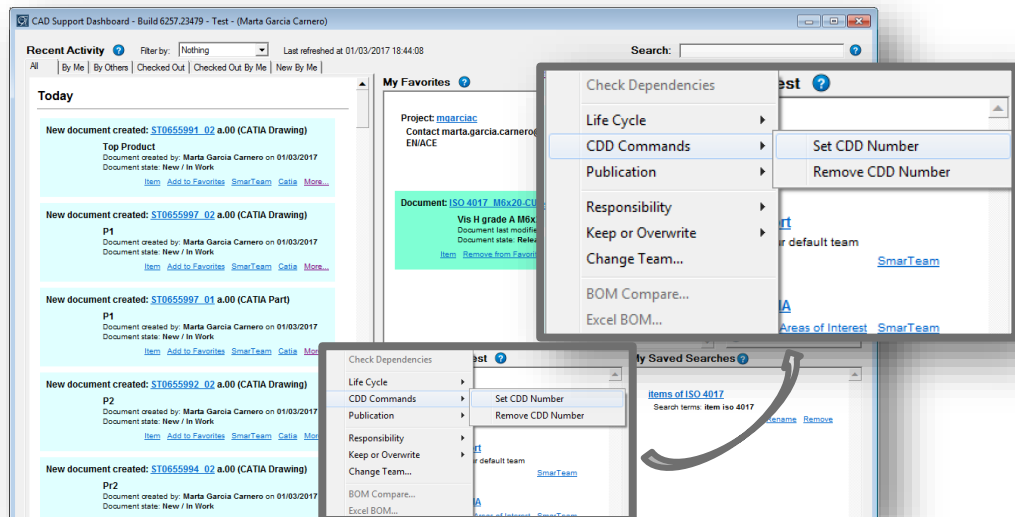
CAD Support Dashboard - Build 6257.23479 - Test - (Marta Garcia Carnero)

Recent Activity
Filter by: Nothing
Last refreshed at 01/03/2017 18:44:08
Search:

All | By Me | By Others | Checked Out | Checked Out By Me | New By Me

Today

New document created: ST0655991_02 a.00 (CATIA Drawing)
Top Product
Document created by: Marta Garcia Carnero on 01/03/2017
Document state: New / In Work
Item Add to Favorites SmarTeam Catia More...

New document created: ST0655997_02 a.00 (CATIA Drawing)
P1
Document created by: Marta Garcia Carnero on 01/03/2017
Document state: New / In Work
Item Add to Favorites SmarTeam Catia More...

New document created: ST0655997_01 a.00 (CATIA Part)
P1
Document created by: Marta Garcia Carnero on 01/03/2017
Document state: New / In Work
Item Add to Favorites SmarTeam Catia More...

New document created: ST0655992_02 a.00 (CATIA Drawing)
P2
Document created by: Marta Garcia Carnero on 01/03/2017
Document state: New / In Work
Item Add to Favorites SmarTeam Catia More...

New document created: ST0655994_02 a.00 (CATIA Drawing)
Pr2
Document created by: Marta Garcia Carnero on 01/03/2017
Document state: New / In Work

My Favorites
Project: mgarciac
Contact marta.garcia.carnero@
EN/ACE

Document: ISO 4017_M6x20-C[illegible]
Vis H grade A M6x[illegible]
Document last modifi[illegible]
Document state: Rele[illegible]
Item Remove from Favorit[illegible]

Check Dependencies
Life Cycle
CDD Commands
Publication
Responsibility
Keep or Overwrite
Change Team...
BOM Compare...
Excel BOM...

Set CDD Number
Remove CDD Number

est
rt
r default team
SmarTeam
IA
Areas of Interest SmarTeam

My Saved Searches
items of ISO 4017
Search terms: item iso 4017
Rename Remove

Check Dependencies
Life Cycle
CDD Commands
Publication
Responsibility
Keep or Overwrite
Change Team...
BOM Compare...
Excel BOM...

Set CDD Number
Remove CDD Number

est
rt
r default team
SmarTeam
IA
Areas of Interest SmarTeam